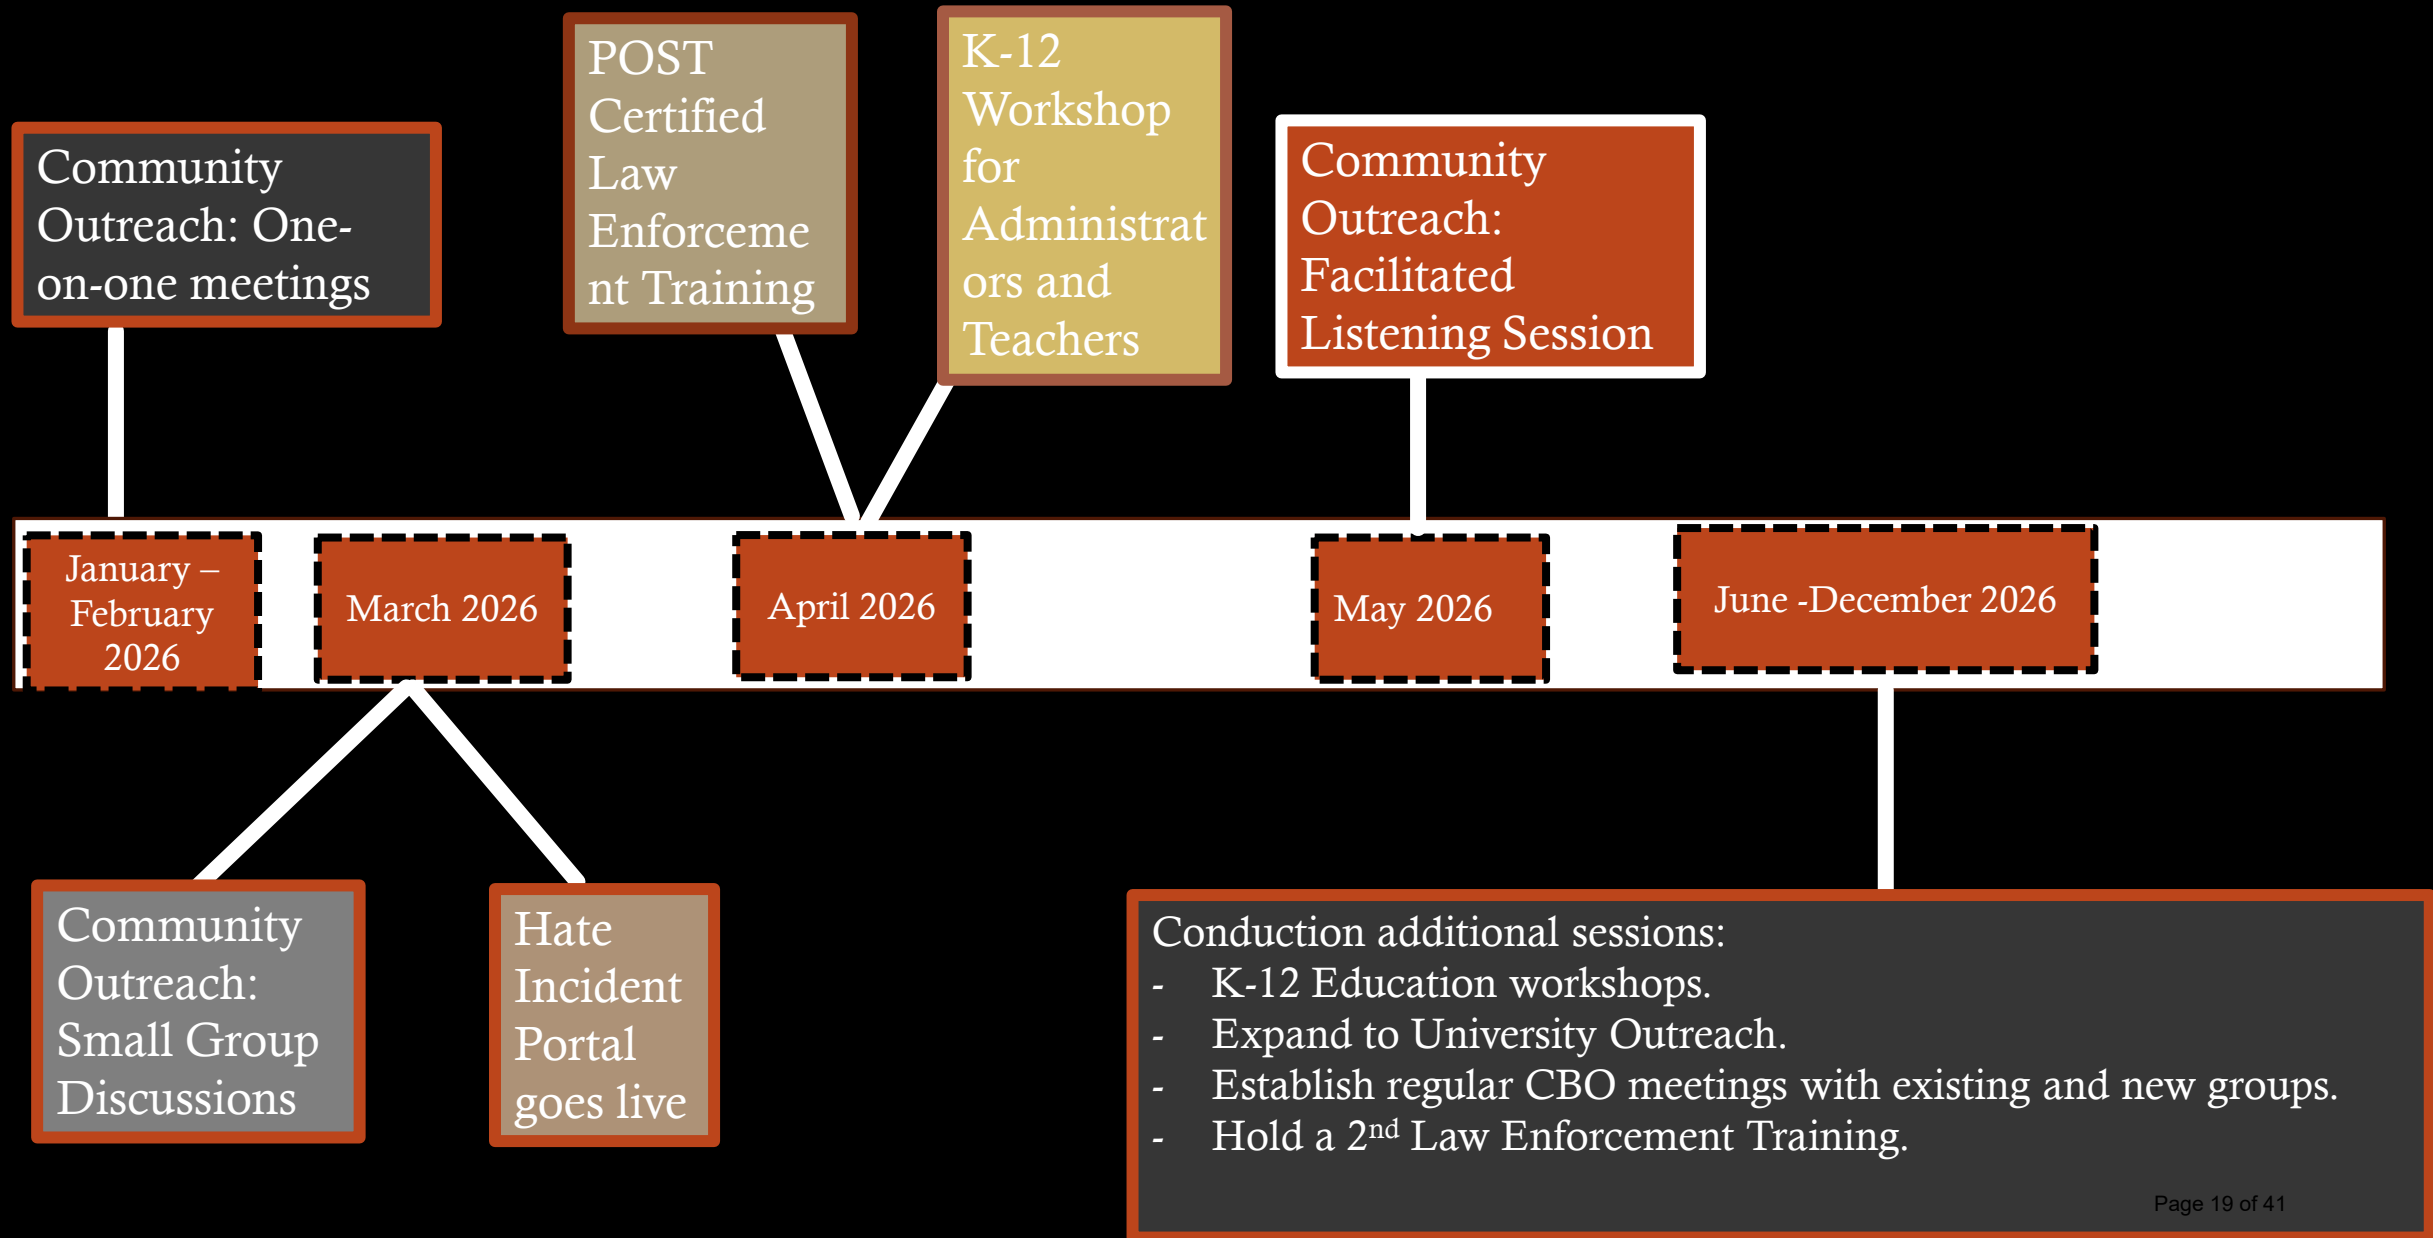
Community Outreach: One-on-one meetings

POST Certified Law Enforcement Training

K-12 Workshop for Administrators and Teachers

Community Outreach: Facilitated Listening Session

January – February 2026

March 2026

April 2026

May 2026

June -December 2026

Community Outreach: Small Group Discussions

Hate Incident Portal goes live

Conduction additional sessions:
- K-12 Education workshops.
- Expand to University Outreach.
- Establish regular CBO meetings with existing and new groups.
- Hold a 2$^{nd}$ Law Enforcement Training.

Page 19 of 41